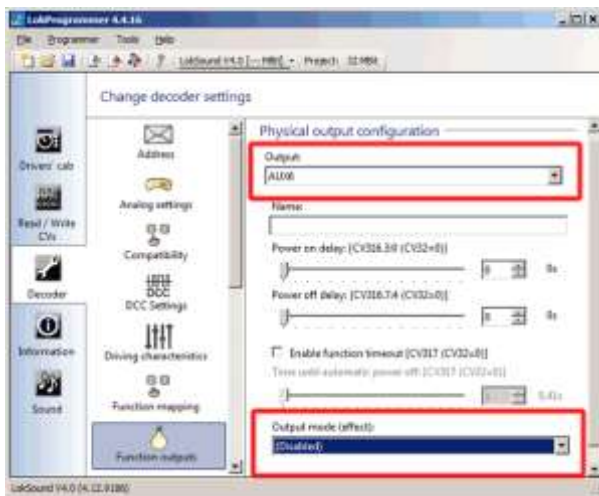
LokProgrammer 4.4.16

File Programmer Tools Help

LokSound V4.0 [-- H0] Project: 32 MBit

Change decoder settings

Driver's cab

Read / Write CVs

Decoder

Information

Sound

Address

Analog settings

Compatibility

DCC Settings

Driving characteristics

Function mapping

Function outputs

Physical output configuration

Output:
AUX6

Name:

Power on delay: [CV316.3:0 (CV32=0)]
0 0s

Power off delay: [CV316.7:4 (CV32=0)]
0 0s

Enable function timeout [CV317 (CV32=0)]

Time until automatic power off [CV317 (CV32=0)]
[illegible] 0.41s

Output mode (effect):
[Disabled]

LokSound V4.0 (4.12.9186)